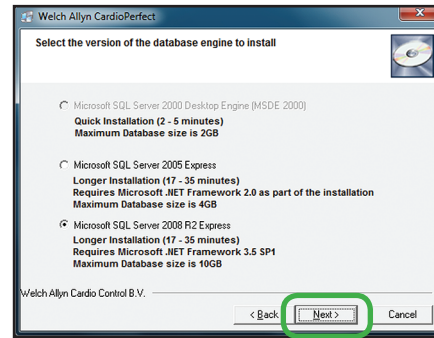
Welch Allyn CardioPerfect

Select the version of the database engine to install

Microsoft SQL Server 2000 Desktop Engine (MSDE 2000)
Quick Installation (2 - 5 minutes)
Maximum Database size is 2GB

Microsoft SQL Server 2005 Express
Longer Installation (17 - 35 minutes)
Requires Microsoft .NET Framework 2.0 as part of the installation
Maximum Database size is 4GB

Microsoft SQL Server 2008 R2 Express
Longer Installation (17 - 35 minutes)
Requires Microsoft .NET Framework 3.5 SP1
Maximum Database size is 10GB

Welch Allyn Cardio Control B.V.

< Back Next > Cancel